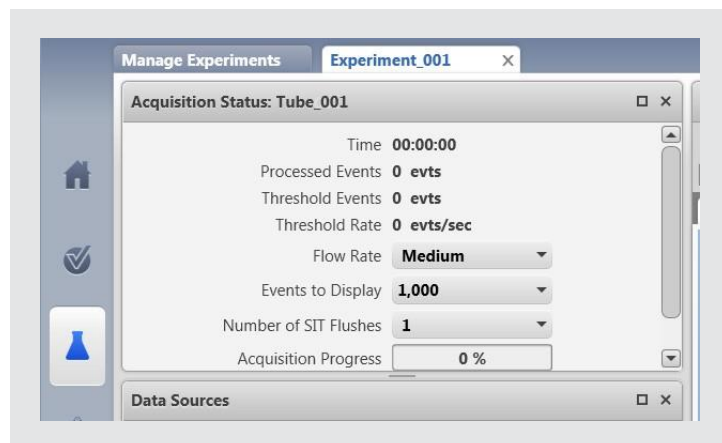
Manage Experiments
Experiment_001 ×

Acquisition Status: Tube_001 □ ×

Time 00:00:00
Processed Events 0 evts
Threshold Events 0 evts
Threshold Rate 0 evts/sec
Flow Rate Medium
Events to Display 1,000
Number of SIT Flushes 1
Acquisition Progress 0 %

Data Sources □ ×